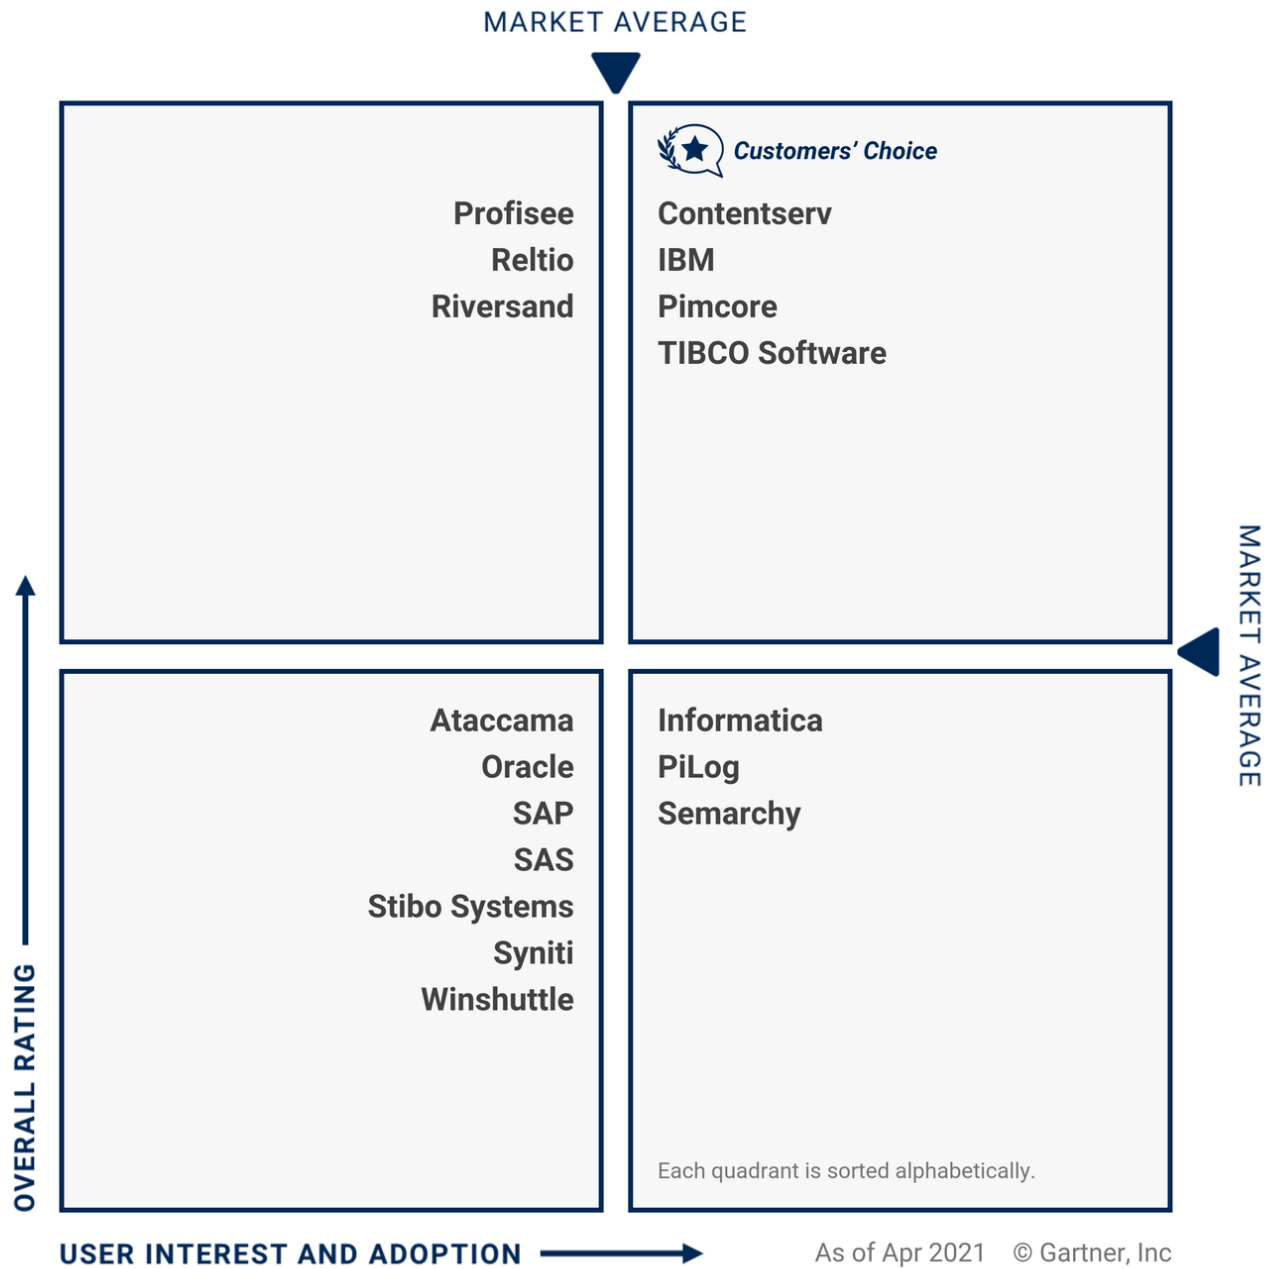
MARKET AVERAGE

Profisee
Reltio
Riversand

Customers' Choice

Contentserv
IBM
Pimcore
TIBCO Software

MARKET AVERAGE

OVERALL RATING

Ataccama
Oracle
SAP
SAS
Stibo Systems
Syniti
Winshuttle

Informatica
PiLog
Semarchy

Each quadrant is sorted alphabetically.

USER INTEREST AND ADOPTION

As of Apr 2021 © Gartner, Inc